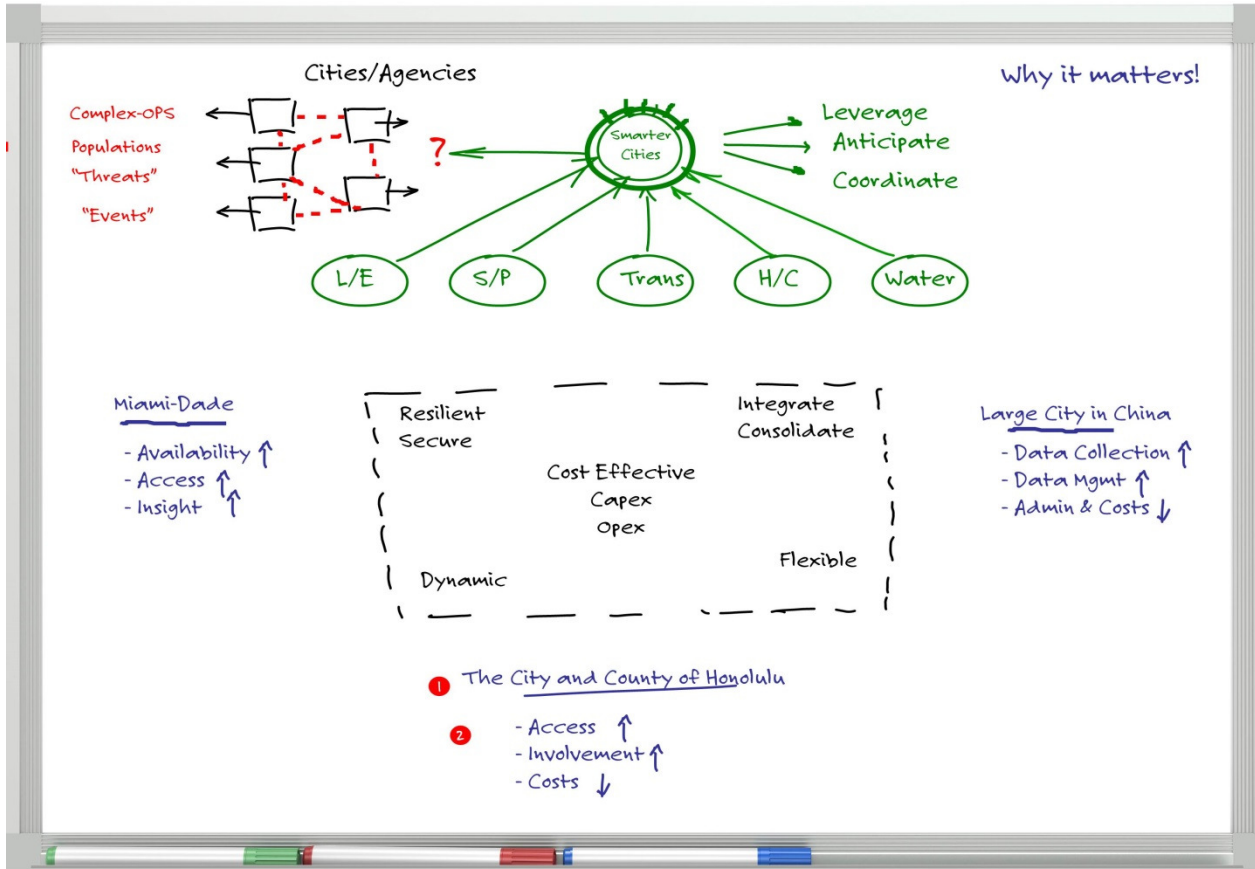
Cities/Agencies

Why it matters!

Complex-OPS
Populations
"Threats"
"Events"

?

Smarter Cities

Leverage
Anticipate
Coordinate

L/E
S/P
Trans
H/C
Water

Miami-Dade
- Availability ↑
- Access ↑
- Insight ↑

Resilient
Secure

Integrate
Consolidate

Cost Effective
Capex
Opex

Dynamic

Flexible

Large City in China
- Data Collection ↑
- Data Mgmt ↑
- Admin & Costs ↓

1 The City and County of Honolulu

2
- Access ↑
- Involvement ↑
- Costs ↓